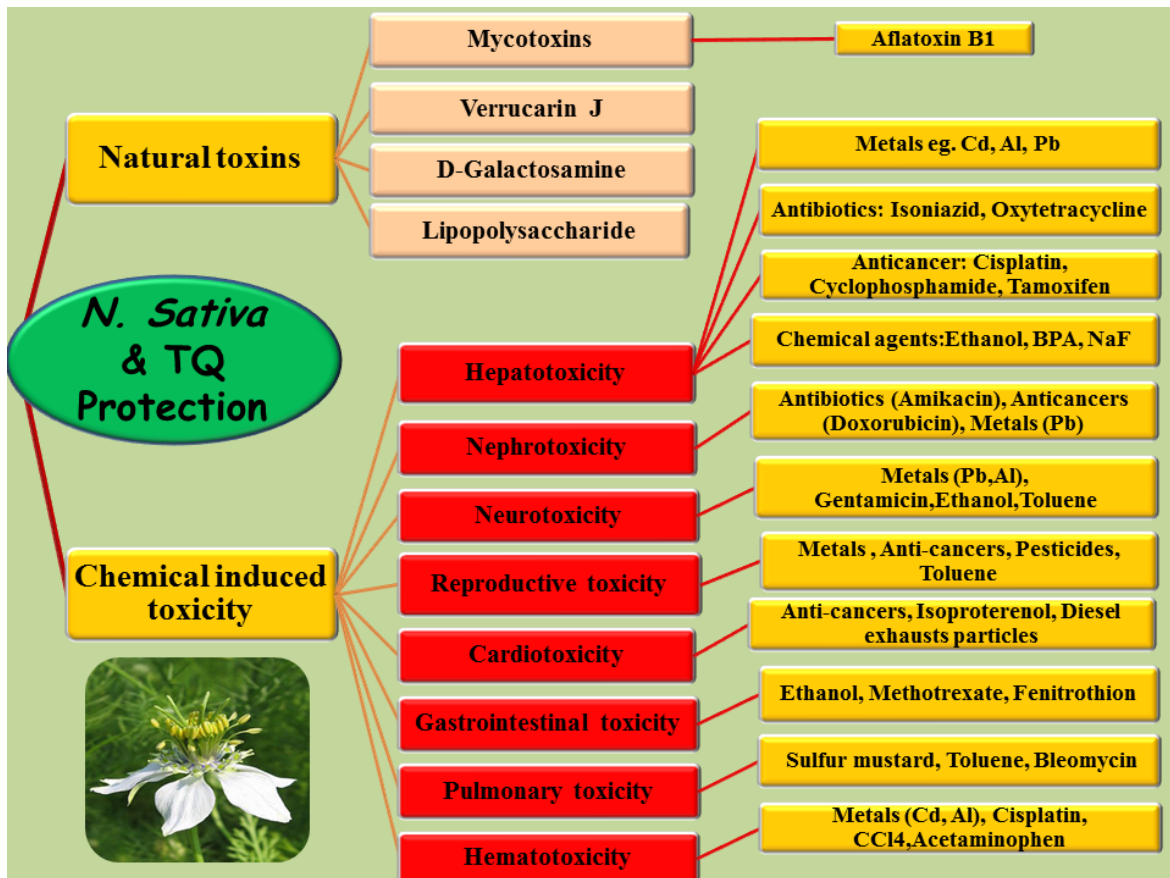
N. Sativa & TQ Protection

Natural toxins

Mycotoxins

Aflatoxin B1

Verrucarin J

D-Galactosamine

Lipopolysaccharide

Chemical induced toxicity

Hepatotoxicity

Metals eg. Cd, Al, Pb

Antibiotics: Isoniazid, Oxytetracycline

Anticancer: Cisplatin, Cyclophosphamide, Tamoxifen

Chemical agents:Ethanol, BPA, NaF

Nephrotoxicity

Antibiotics (Amikacin), Anticancers (Doxorubicin), Metals (Pb)

Neurotoxicity

Metals (Pb,Al), Gentamicin,Ethanol,Toluene

Reproductive toxicity

Metals , Anti-cancers, Pesticides, Toluene

Cardiotoxicity

Anti-cancers, Isoproterenol, Diesel exhausts particles

Gastrointestinal toxicity

Ethanol, Methotrexate, Fenitrothion

Pulmonary toxicity

Sulfur mustard, Toluene, Bleomycin

Hematotoxicity

Metals (Cd, Al), Cisplatin, CCl4,Acetaminophen